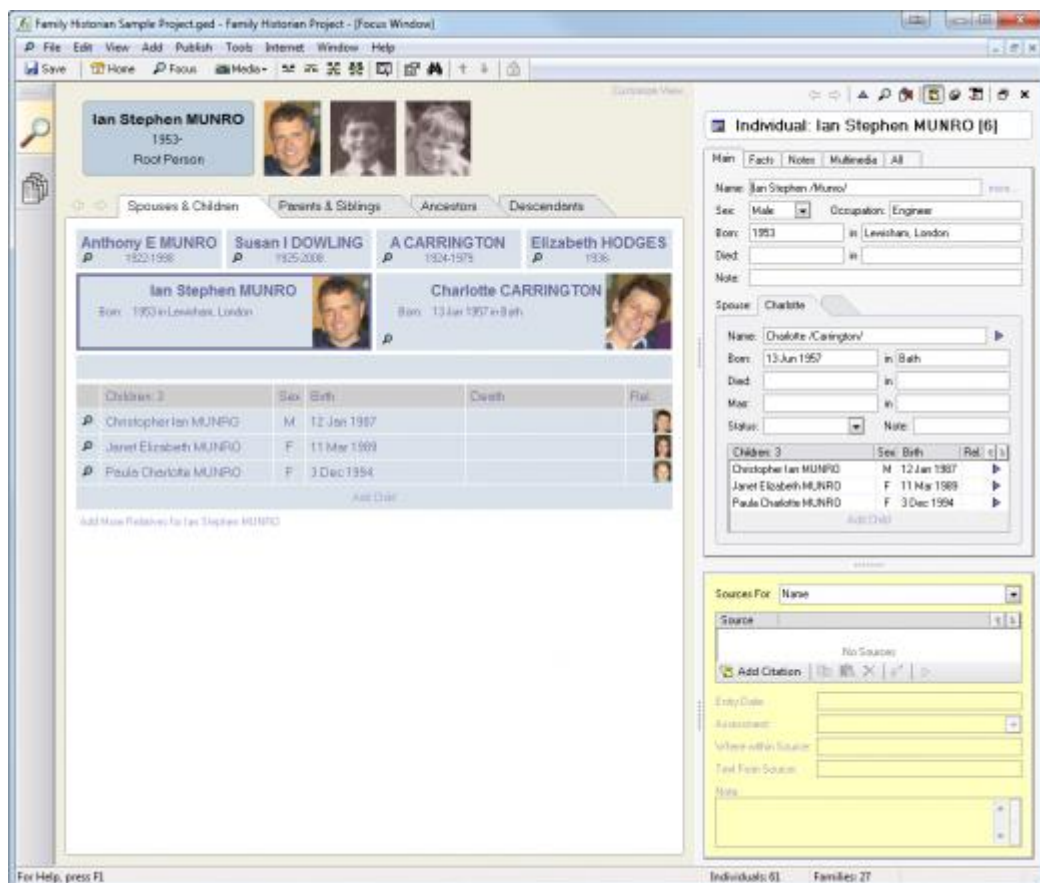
Family Historian Sample Project.ged - Family Historian Project - [Focus Window]

File Edit View Add Publish Tools Internet Window Help

Save Home Focus Media

Customize View

Ian Stephen MUNRO
1953-
Root Person

Spouses & Children | Parents & Siblings | Ancestors | Descendants

Anthony E MUNRO 1922-1998 | Susan I DOWLING 1925-2008 | A CARRINGTON 1924-1975 | Elizabeth HODGES 1936

Ian Stephen MUNRO
Born: 1953 in Lewisham, London

Charlotte CARRINGTON
Born: 13 Jun 1957 in Bath

| Children: 3 | Sex | Birth | Death | Rel. |
|---|---|---|---|---|
| Christopher Ian MUNRO | M | 12 Jan 1987 | | |
| Janet Elizabeth MUNRO | F | 11 Mar 1989 | | |
| Paula Charlotte MUNRO | F | 3 Dec 1994 | | |

Add Child

Add More Relatives for Ian Stephen MUNRO

Individual: Ian Stephen MUNRO [6]

Main | Facts | Notes | Multimedia | All

Name: Ian Stephen /Munro/ more...
Sex: Male Occupation: Engineer
Born: 1953 in Lewisham, London
Died: in
Note:

Spouse: Charlotte

Name: Charlotte /Carington/
Born: 13 Jun 1957 in Bath
Died: in
Mar: in
Status: Note:

| Children: 3 | Sex | Birth | Rel. |
|---|---|---|---|
| Christopher Ian MUNRO | M | 12 Jan 1987 | |
| Janet Elizabeth MUNRO | F | 11 Mar 1989 | |
| Paula Charlotte MUNRO | F | 3 Dec 1994 | |

Add Child

Sources For: Name
Source
No Sources
Add Citation

Entry Date
Assessment
Where within Source
Text From Source
Note

For Help, press F1
Individuals: 61 Families: 27